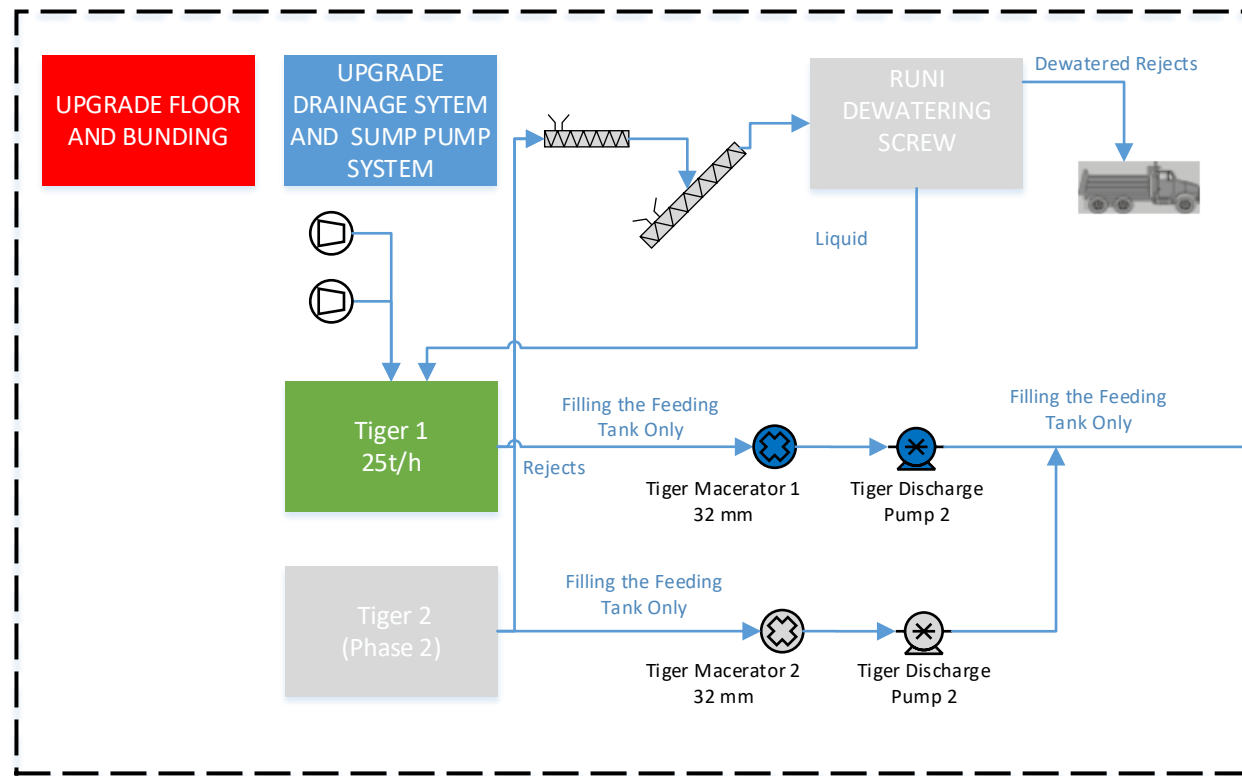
UPGRADE FLOOR AND BUNDING

UPGRADE DRAINAGE SYTEM AND SUMP PUMP SYSTEM

RUNI DEWATERING SCREW

Dewatered Rejects

Liquid

Tiger 1
25t/h

Filling the Feeding Tank Only

Rejects

Tiger Macerator 1
32 mm

Tiger Discharge Pump 2

Filling the Feeding Tank Only

Tiger 2
(Phase 2)

Filling the Feeding Tank Only

Tiger Macerator 2
32 mm

Tiger Discharge Pump 2